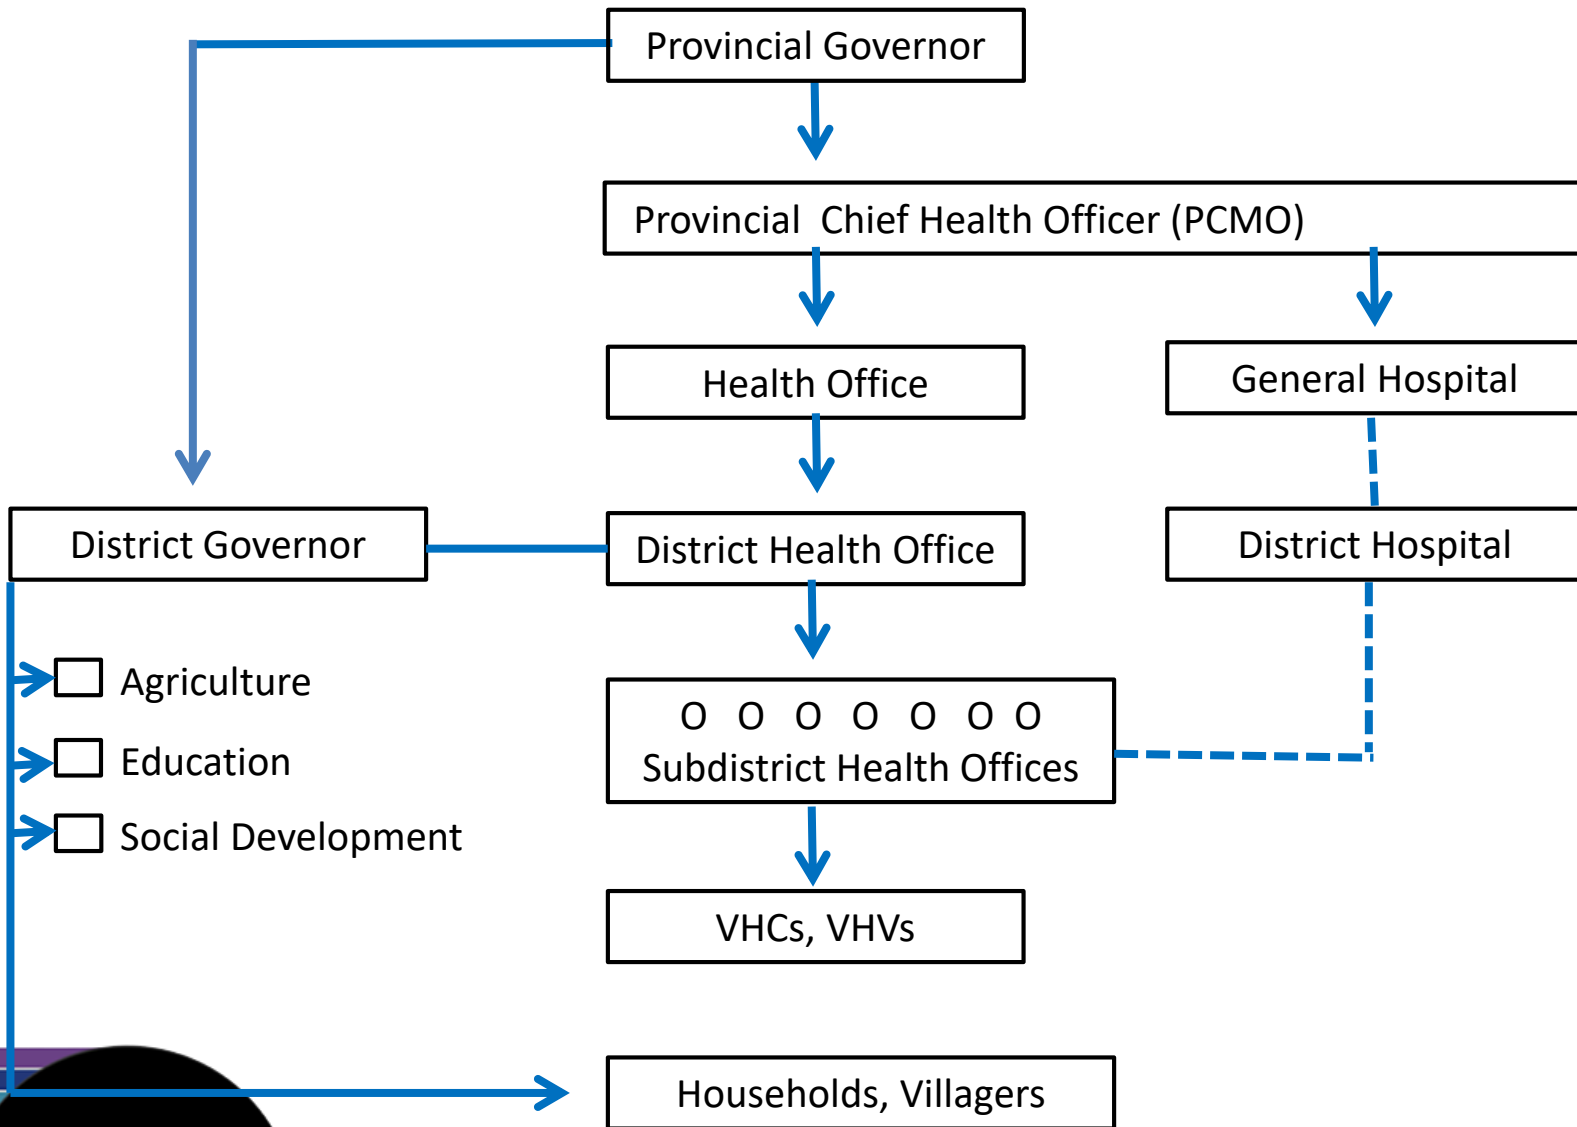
Provincial Governor

Provincial Chief Health Officer (PCMO)

Health Office

General Hospital

District Governor

District Health Office

District Hospital

Agriculture

Education

Social Development

O O O O O O O
Subdistrict Health Offices

VHCs, VHVs

Households, Villagers